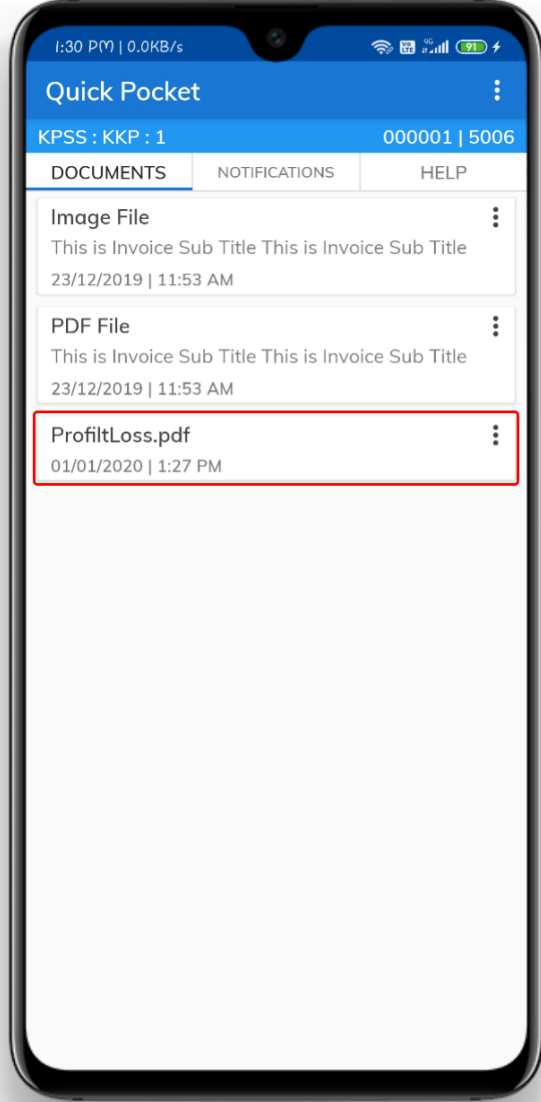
1:30 PM | 0.0KB/s

91

Quick Pocket

KPSS : KKP : 1

000001 | 5006

DOCUMENTS

NOTIFICATIONS

HELP

Image File

This is Invoice Sub Title This is Invoice Sub Title

23/12/2019 | 11:53 AM

PDF File

This is Invoice Sub Title This is Invoice Sub Title

23/12/2019 | 11:53 AM

ProfiltLoss.pdf

01/01/2020 | 1:27 PM